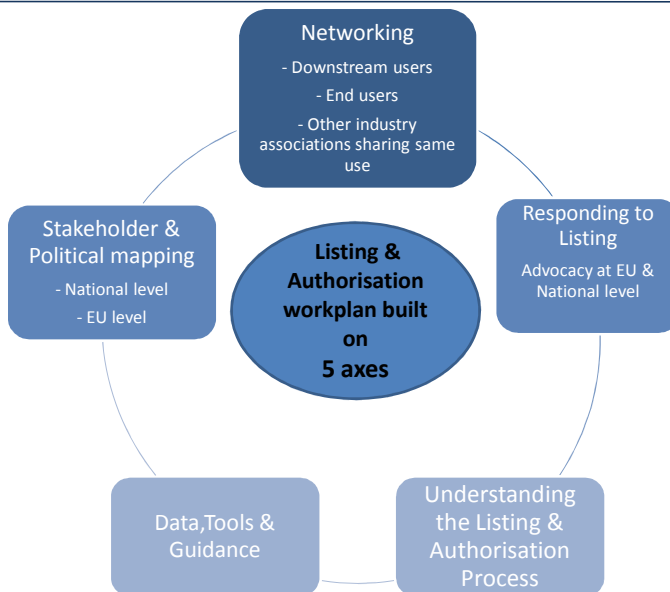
Networking
- Downstream users
- End users
- Other industry associations sharing same use

Stakeholder & Political mapping
- National level
- EU level

Listing & Authorisation workplan built on
5 axes

Responding to Listing
Advocacy at EU & National level

Data,Tools & Guidance

Understanding the Listing & Authorisation Process